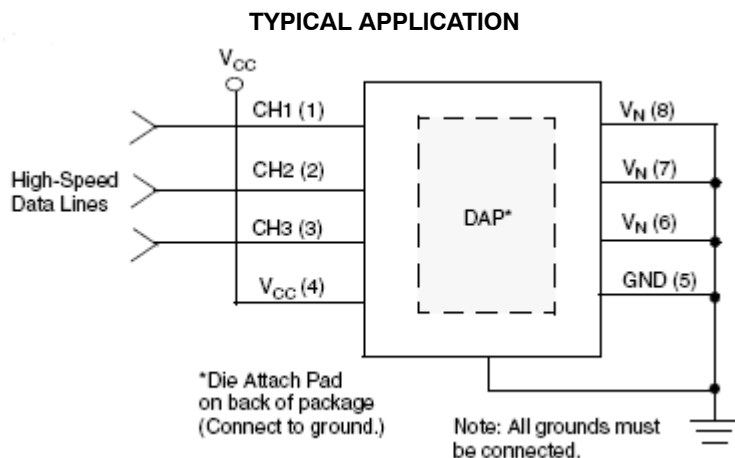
TYPICAL APPLICATION

$V_{CC}$

High-Speed Data Lines

CH1 (1)

CH2 (2)

CH3 (3)

$V_{CC}$ (4)

DAP*

$V_N$ (8)

$V_N$ (7)

$V_N$ (6)

GND (5)

*Die Attach Pad on back of package (Connect to ground.)

Note: All grounds must be connected.